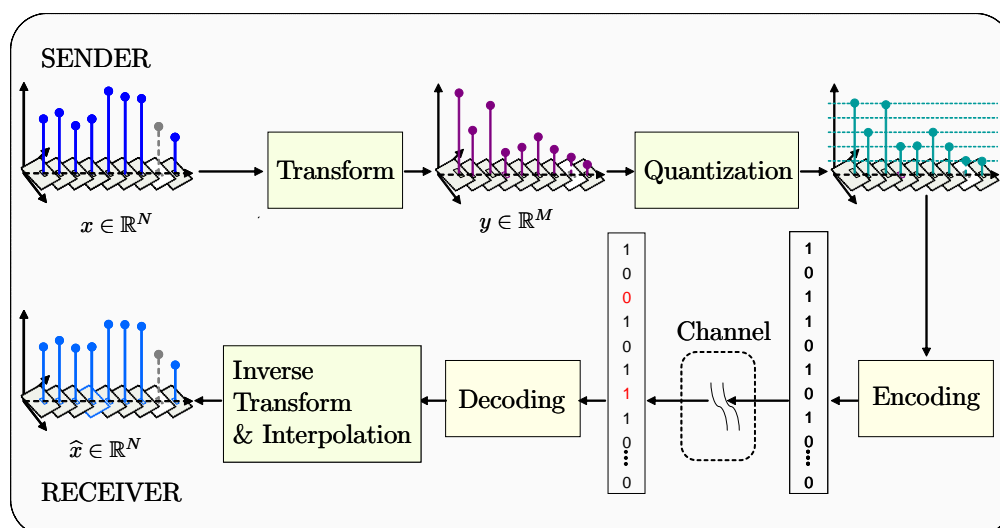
SENDER

$x \in \mathbb{R}^N$

Transform

$y \in \mathbb{R}^M$

Quantization

1
0
1
1
0
1
0
1
0
0

Encoding

Channel

1
0
0
1
0
1
1
0
0

Decoding

Inverse Transform & Interpolation

$\widehat{x} \in \mathbb{R}^N$

RECEIVER